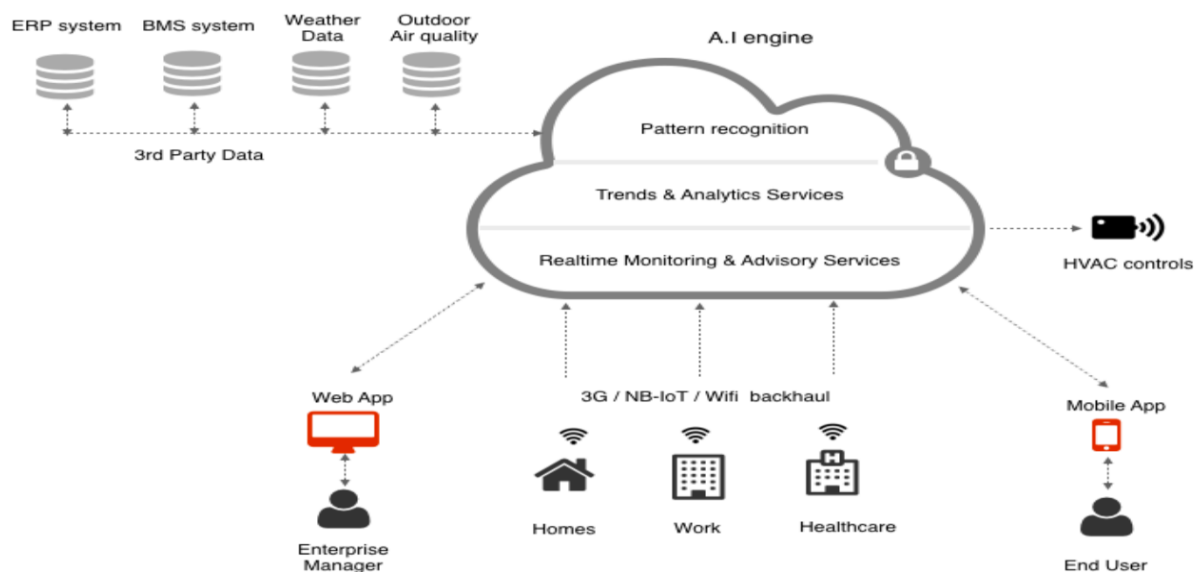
ERP system
BMS system
Weather Data
Outdoor Air quality
3rd Party Data

A.I engine
Pattern recognition
Trends & Analytics Services
Realtime Monitoring & Advisory Services

HVAC controls

Web App
Enterprise Manager

3G / NB-IoT / Wifi backhaul
Homes
Work
Healthcare

Mobile App
End User